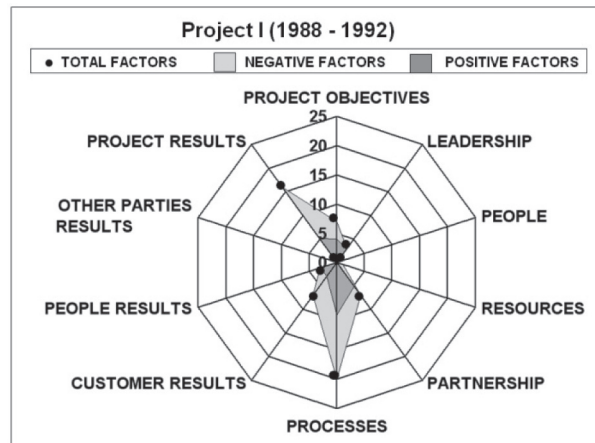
Project I (1988 - 1992)

• TOTAL FACTORS
NEGATIVE FACTORS
POSITIVE FACTORS

PROJECT OBJECTIVES
25
20
15
10
5
0

LEADERSHIP
PEOPLE
RESOURCES
PARTNERSHIP
PROCESSES
CUSTOMER RESULTS
PEOPLE RESULTS
OTHER PARTIES RESULTS
PROJECT RESULTS